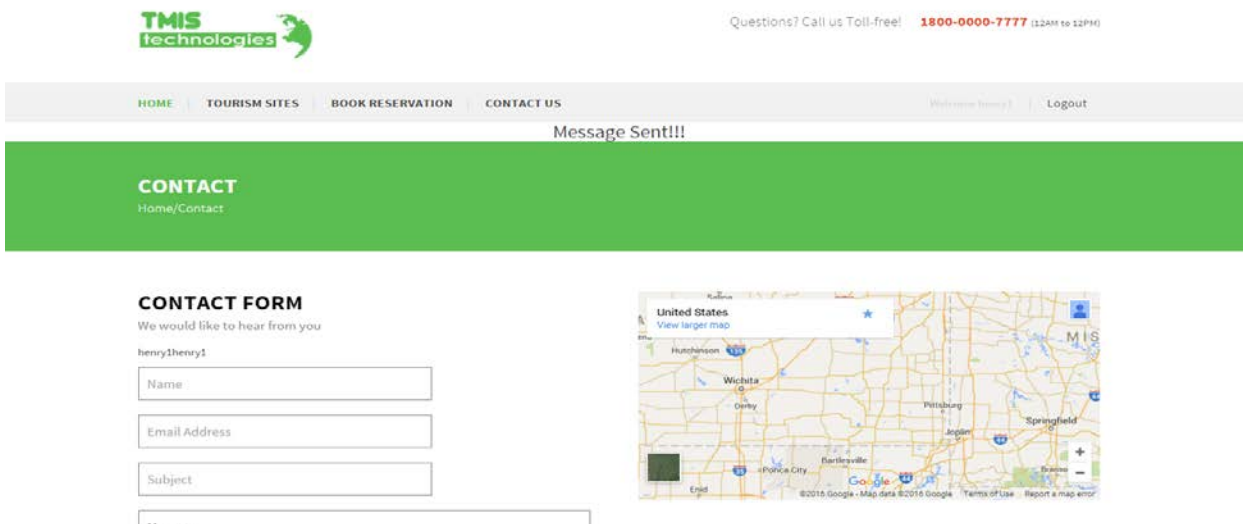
TMIS technologies

Questions? Call us Toll-free! 1800-0000-7777 (12AM to 12PM)

HOME | TOURISM SITES | BOOK RESERVATION | CONTACT US

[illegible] | Logout

Message Sent!!!

CONTACT
Home/Contact

CONTACT FORM
We would like to hear from you
henry1henry1

Name

Email Address

Subject

United States
View larger map

Hutchinson
Wichita
Derby
Pittsburg
Joplin
Springfield
Bartlesville
Ponca City
Enid
MIS
Branson

Google
©2016 Google - Map data ©2016 Google Terms of Use Report a map error